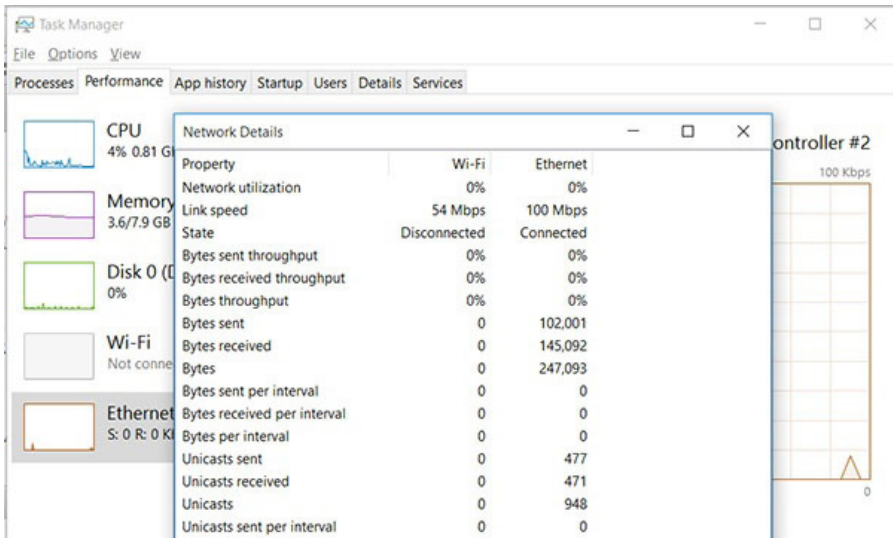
Task Manager
File Options View
Processes Performance App history Startup Users Details Services

CPU
4% 0.81 Gł

Memory
3.6/7.9 GB

Disk 0 (D
0%

Wi-Fi
Not conne

Ethernet
S: 0 R: 0 Kł

Network Details

| Property | Wi-Fi | Ethernet |
|---|---|---|
| Network utilization | 0% | 0% |
| Link speed | 54 Mbps | 100 Mbps |
| State | Disconnected | Connected |
| Bytes sent throughput | 0% | 0% |
| Bytes received throughput | 0% | 0% |
| Bytes throughput | 0% | 0% |
| Bytes sent | 0 | 102,001 |
| Bytes received | 0 | 145,092 |
| Bytes | 0 | 247,093 |
| Bytes sent per interval | 0 | 0 |
| Bytes received per interval | 0 | 0 |
| Bytes per interval | 0 | 0 |
| Unicasts sent | 0 | 477 |
| Unicasts received | 0 | 471 |
| Unicasts | 0 | 948 |
| Unicasts sent per interval | 0 | 0 |

ontroller #2
100 Kbps
0